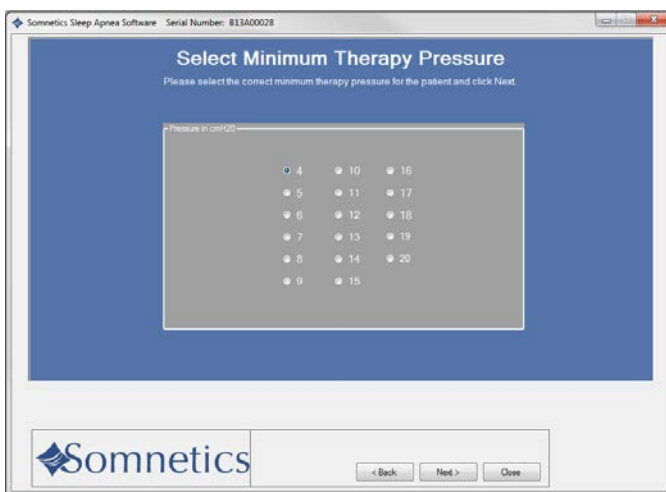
Somnetics Sleep Apnea Software Serial Number: B13A00028

Select Minimum Therapy Pressure

Please select the correct minimum therapy pressure for the patient and click Next.

Pressure in cmH20

4
5
6
7
8
9
10
11
12
13
14
15
16
17
18
19
20

Somnetics

< Back
Next >
Close